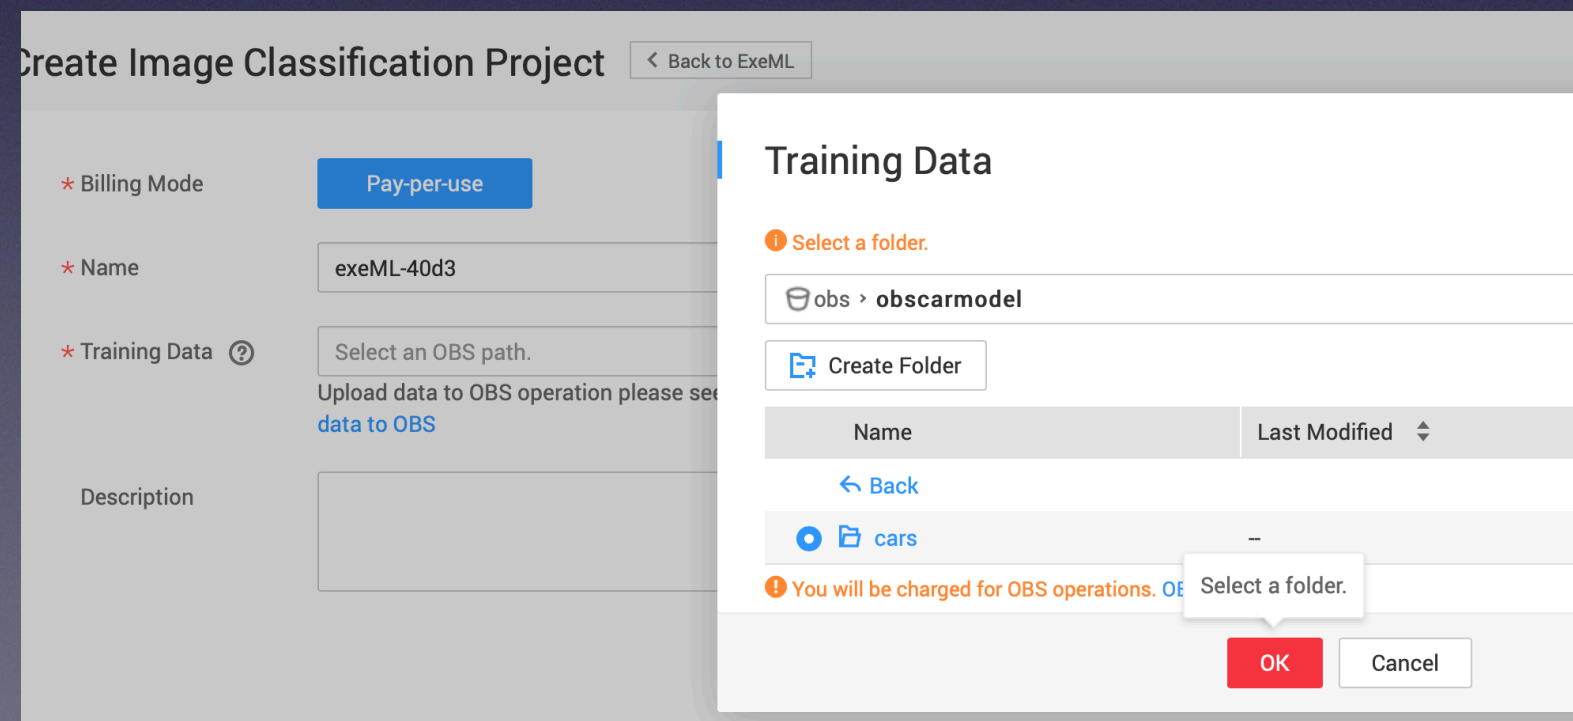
Create Image Classification Project

Back to ExeML

* Billing Mode

Pay-per-use

* Name

exeML-40d3

* Training Data

Select an OBS path.

Upload data to OBS operation please see data to OBS

Description

Training Data

Select a folder.

obs › obscarmodel

Create Folder

| Name | Last Modified |
|---|---|
| Back | |
| cars | -- |

You will be charged for OBS operations. OE

Select a folder.

OK

Cancel